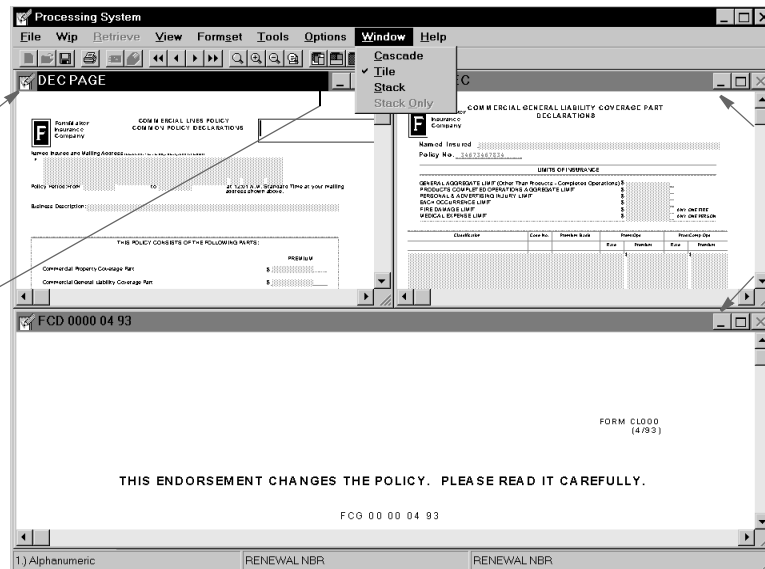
Processing System

File Wip Retrieve View Formset Tools Options Window Help

Cascade
✓ Tile
Stack
Stack Only

DEC PAGE

F Fomaldehor Insurance Company

COMMERCIAL LINES POLICY
COMMON POLICY DECLARATIONS

Named Insured and Mailing Address

Policy Period From to at 12:01 A.M. Standard Time at your mailing address shown above.

Business Description:

THIS POLICY CONSISTS OF THE FOLLOWING PARTS:

PREMIUM

Commercial Property Coverage Part $

Commercial General Liability Coverage Part $

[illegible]EC

F Insurance Company

COMMERCIAL GENERAL LIABILITY COVERAGE PART
DECLARATIONS

Named Insured

Policy No. 34673467834

LIMITS OF INSURANCE

GENERAL AGGREGATE LIMIT (Other Than Products - Completed Operations) $
PRODUCTS COMPLETED OPERATIONS AGGREGATE LIMIT $
PERSONAL & ADVERTISING INJURY LIMIT $
EACH OCCURRENCE LIMIT $
FIRE DAMAGE LIMIT $ ANY ONE FIRE
MEDICAL EXPENSE LIMIT $ ANY ONE PERSON

| Classification | Code No. | Premium Basis | Prem/Ops | | Prod/Comp Ops | |
|---|---|---|---|---|---|---|
| | | | Rate | Premium | Rate | Premium |

FCD 0000 04 93

FORM CL000
(4/93)

THIS ENDORSEMENT CHANGES THE POLICY. PLEASE READ IT CAREFULLY.

FCG 00 00 04 93

1.) Alphanumeric | RENEWAL NBR | RENEWAL NBR